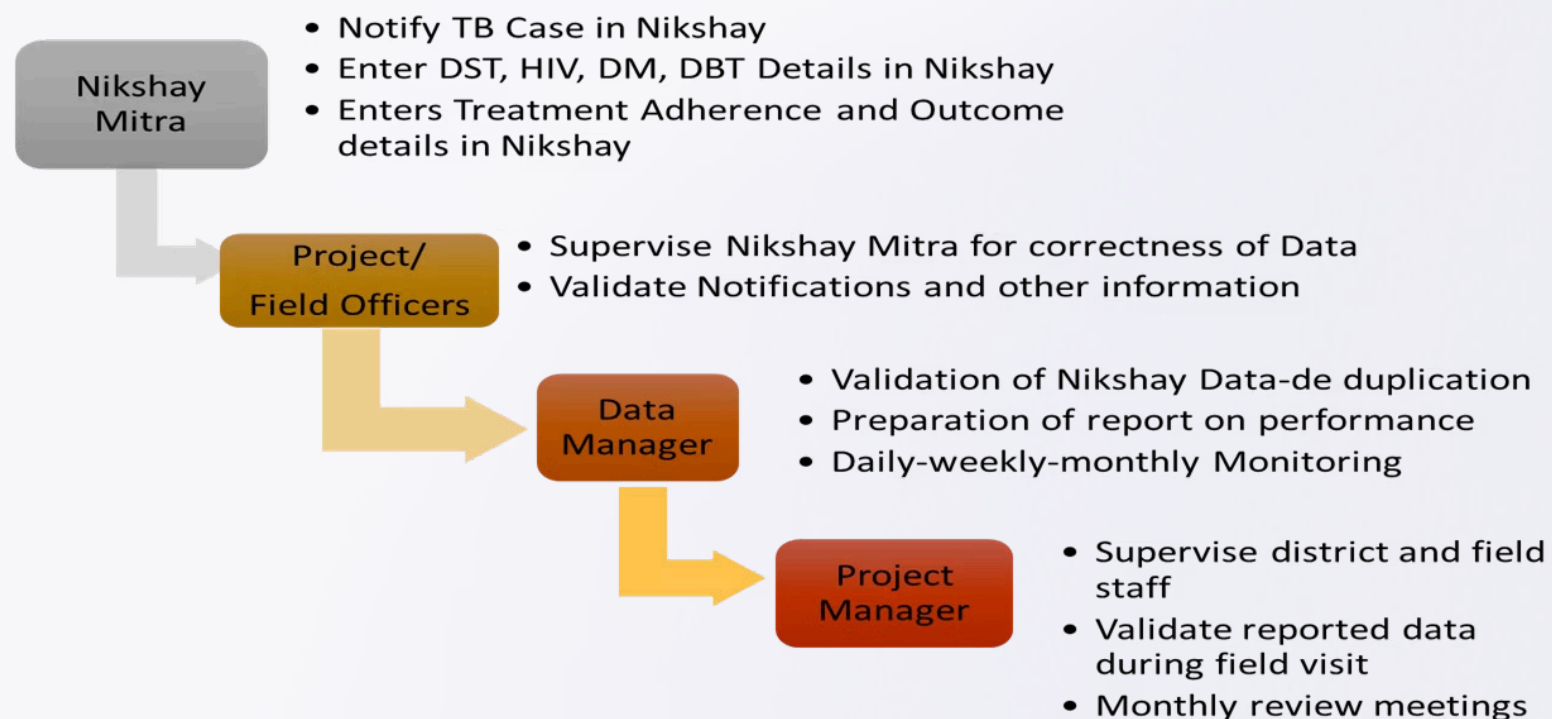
Nikshay Mitra

- Notify TB Case in Nikshay
- Enter DST, HIV, DM, DBT Details in Nikshay
- Enters Treatment Adherence and Outcome details in Nikshay

Project/ Field Officers

- Supervise Nikshay Mitra for correctness of Data
- Validate Notifications and other information

Data Manager

- Validation of Nikshay Data-de duplication
- Preparation of report on performance
- Daily-weekly-monthly Monitoring

Project Manager

- Supervise district and field staff
- Validate reported data during field visit
- Monthly review meetings